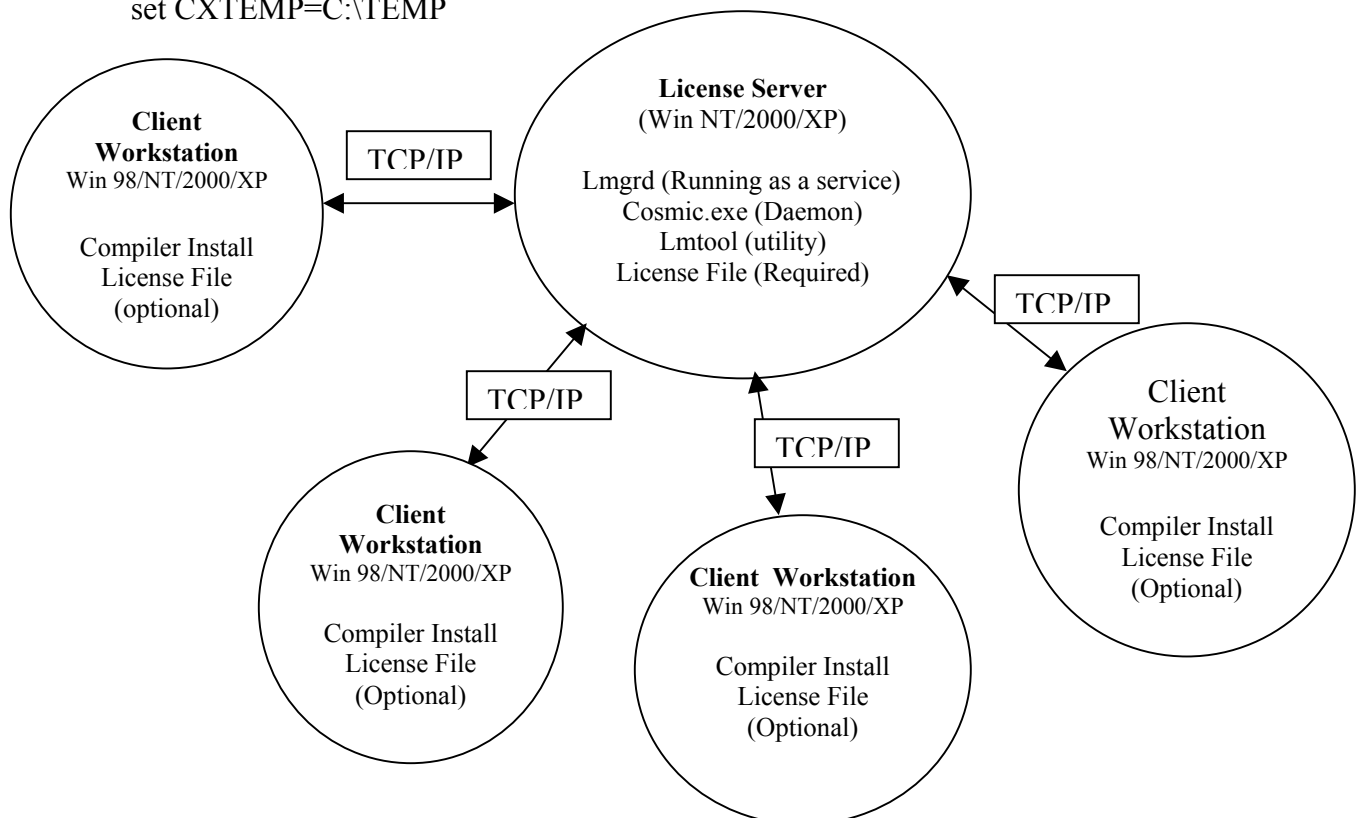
set CXTEMP=C:\TEMP

Client Workstation
Win 98/NT/2000/XP

Compiler Install
License File
(optional)

TCP/IP

License Server
(Win NT/2000/XP)

Lmgrd (Running as a service)
Cosmic.exe (Daemon)
Lmtool (utility)
License File (Required)

TCP/IP

Client Workstation
Win 98/NT/2000/XP

Compiler Install
License File
(Optional)

TCP/IP

TCP/IP

Client Workstation
Win 98/NT/2000/XP

Compiler Install
License File
(Optional)

Client Workstation
Win 98/NT/2000/XP

Compiler Install
License File
(Optional)